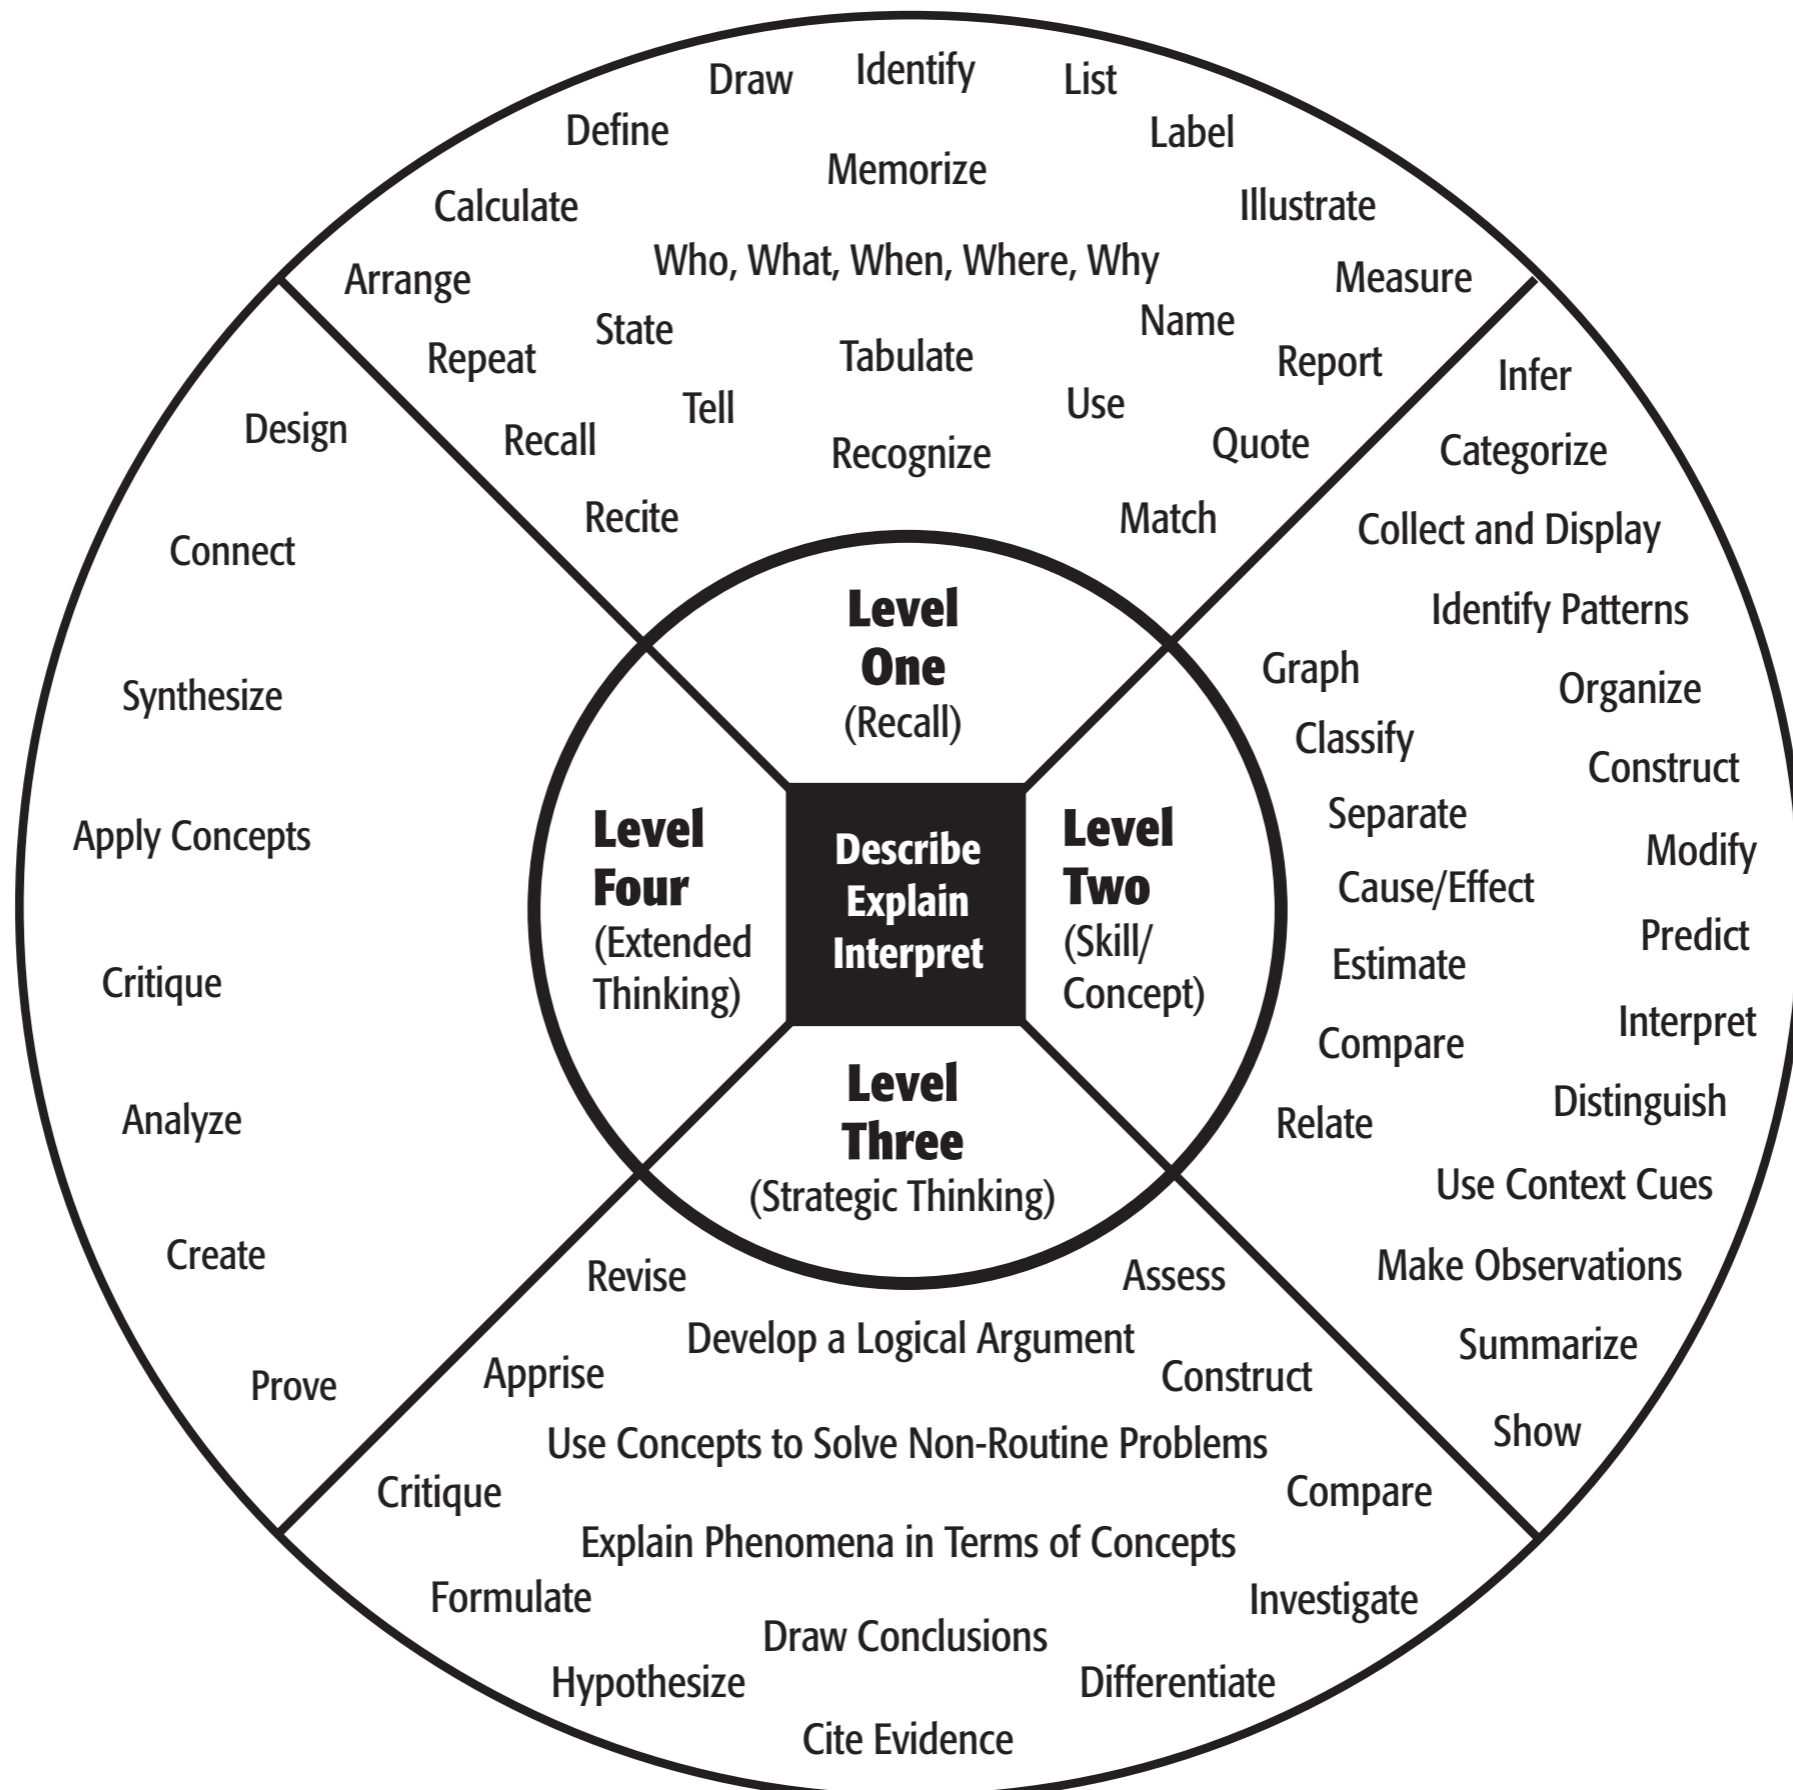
Draw Identify List
Define Label
Memorize
Calculate Illustrate
Who, What, When, Where, Why
Arrange Measure
Name
State
Repeat Tabulate Report
Tell Use
Recall Quote
Recognize
Recite Match

Infer
Categorize
Collect and Display
Identify Patterns
Graph
Organize
Classify
Construct
Separate
Modify
Cause/Effect
Predict
Estimate
Interpret
Compare
Distinguish
Relate
Use Context Cues
Make Observations
Summarize
Show

Revise Assess
Develop a Logical Argument
Apprise Construct
Use Concepts to Solve Non-Routine Problems
Critique Compare
Explain Phenomena in Terms of Concepts
Formulate Investigate
Draw Conclusions
Hypothesize Differentiate
Cite Evidence

Design
Connect
Synthesize
Apply Concepts
Critique
Analyze
Create
Prove

Level One (Recall)

Level Two (Skill/ Concept)

Level Three (Strategic Thinking)

Level Four (Extended Thinking)

Describe Explain Interpret